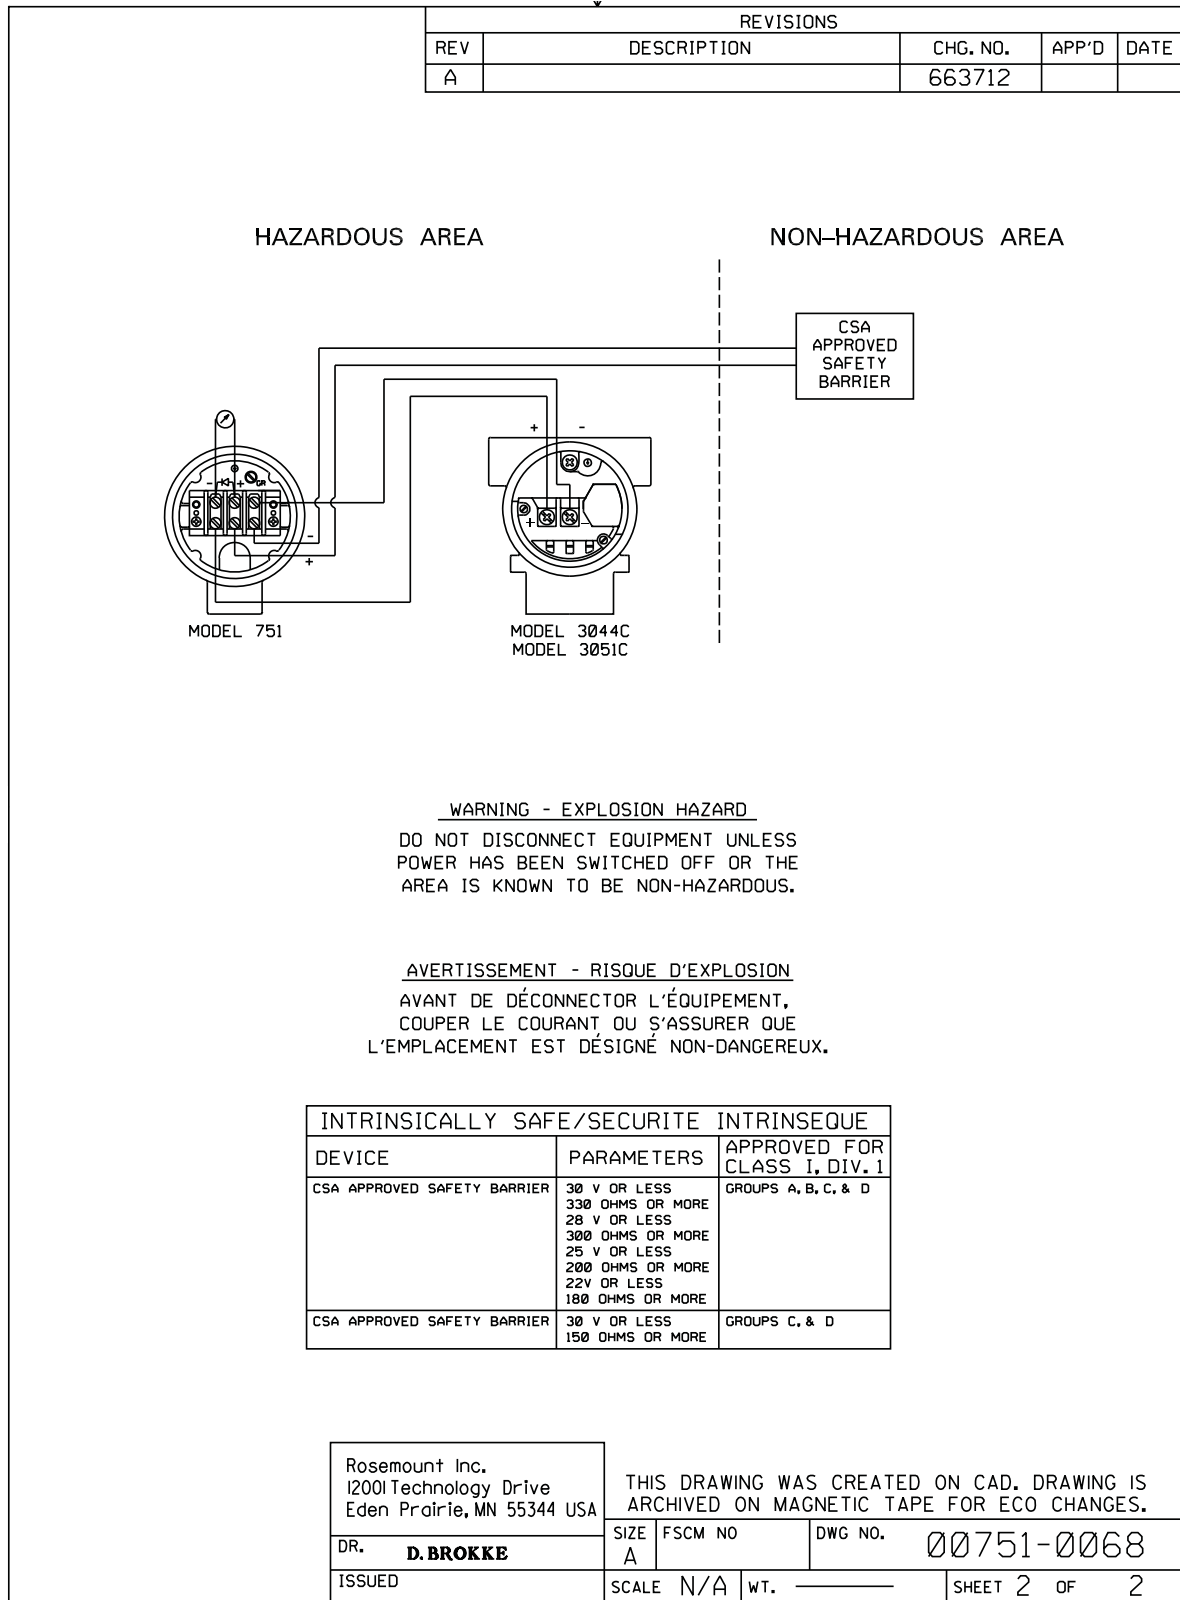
REVISIONS

| REV | DESCRIPTION | CHG. NO. | APP'D | DATE |
|---|---|---|---|---|
| A | | 663712 | | |

HAZARDOUS AREA

NON-HAZARDOUS AREA

CSA APPROVED SAFETY BARRIER

+ -

- + - + GR

- +

MODEL 751

MODEL 3044C
MODEL 3051C

WARNING - EXPLOSION HAZARD
DO NOT DISCONNECT EQUIPMENT UNLESS POWER HAS BEEN SWITCHED OFF OR THE AREA IS KNOWN TO BE NON-HAZARDOUS.

AVERTISSEMENT - RISQUE D'EXPLOSION
AVANT DE DÉCONNECTOR L'ÉQUIPEMENT, COUPER LE COURANT OU S'ASSURER QUE L'EMPLACEMENT EST DÉSIGNÉ NON-DANGEREUX.

| INTRINSICALLY SAFE/SECURITE INTRINSEQUE | | |
|---|---|---|
| DEVICE | PARAMETERS | APPROVED FOR CLASS I, DIV. 1 |
| CSA APPROVED SAFETY BARRIER | 30 V OR LESS<br>330 OHMS OR MORE<br>28 V OR LESS<br>300 OHMS OR MORE<br>25 V OR LESS<br>200 OHMS OR MORE<br>22V OR LESS<br>180 OHMS OR MORE | GROUPS A, B, C, & D |
| CSA APPROVED SAFETY BARRIER | 30 V OR LESS<br>150 OHMS OR MORE | GROUPS C, & D |

Rosemount Inc.
12001 Technology Drive
Eden Prairie, MN 55344 USA

THIS DRAWING WAS CREATED ON CAD. DRAWING IS ARCHIVED ON MAGNETIC TAPE FOR ECO CHANGES.

DR. D. BROKKE

SIZE A

FSCM NO

DWG NO. 00751-0068

ISSUED

SCALE N/A

WT. ———

SHEET 2 OF 2